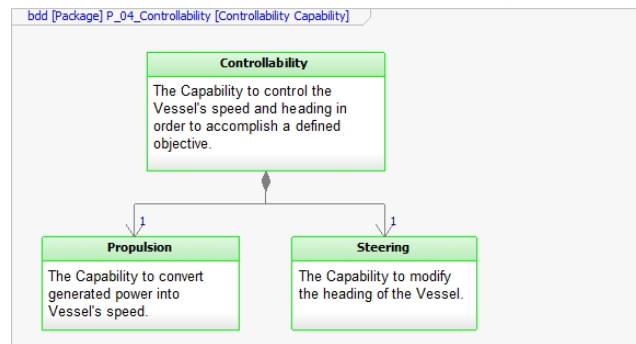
bdd [Package] P_04_Controllability [Controllability Capability]

Controllability

The Capability to control the Vessel's speed and heading in order to accomplish a defined objective.

1

1

Propulsion

The Capability to convert generated power into Vessel's speed.

Steering

The Capability to modify the heading of the Vessel.